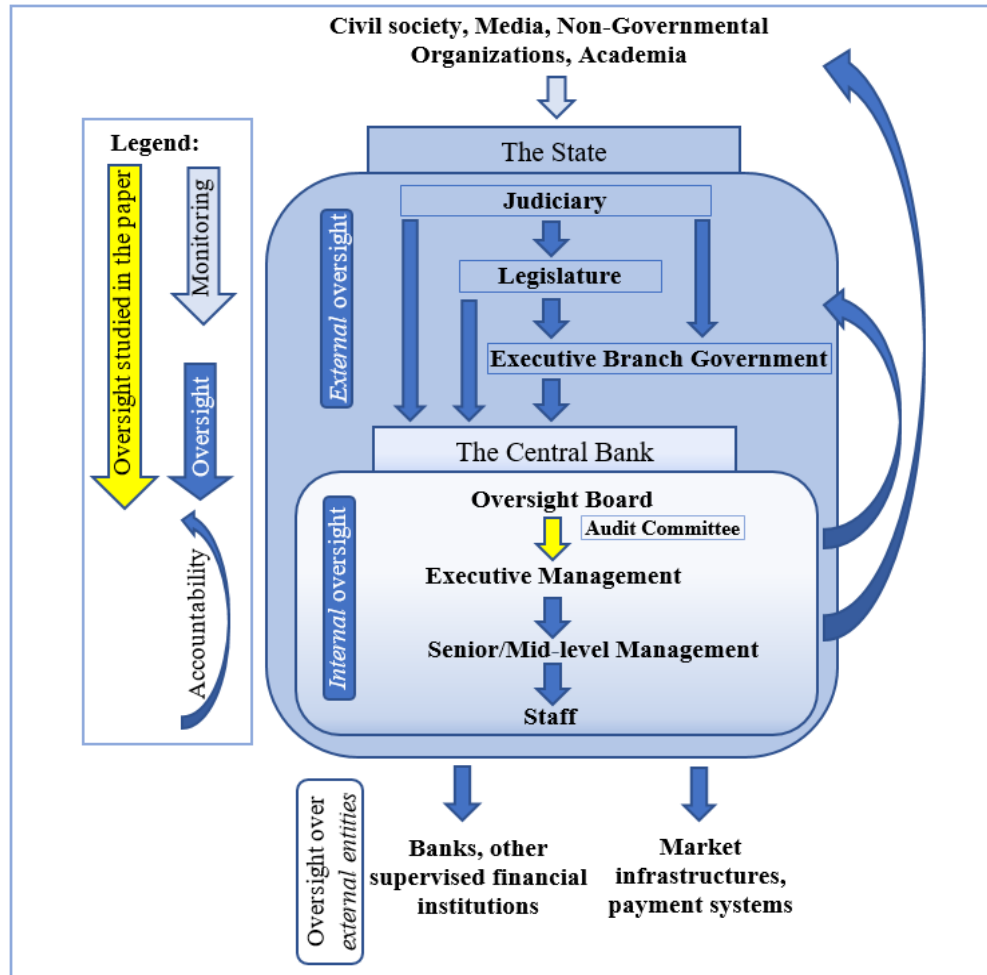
Civil society, Media, Non-Governmental Organizations, Academia

Legend:

Oversight studied in the paper

Monitoring

Oversight

Accountability

The State

External oversight

Judiciary

Legislature

Executive Branch Government

The Central Bank

Internal oversight

Oversight Board

Audit Committee

Executive Management

Senior/Mid-level Management

Staff

Oversight over external entities

Banks, other supervised financial institutions

Market infrastructures, payment systems